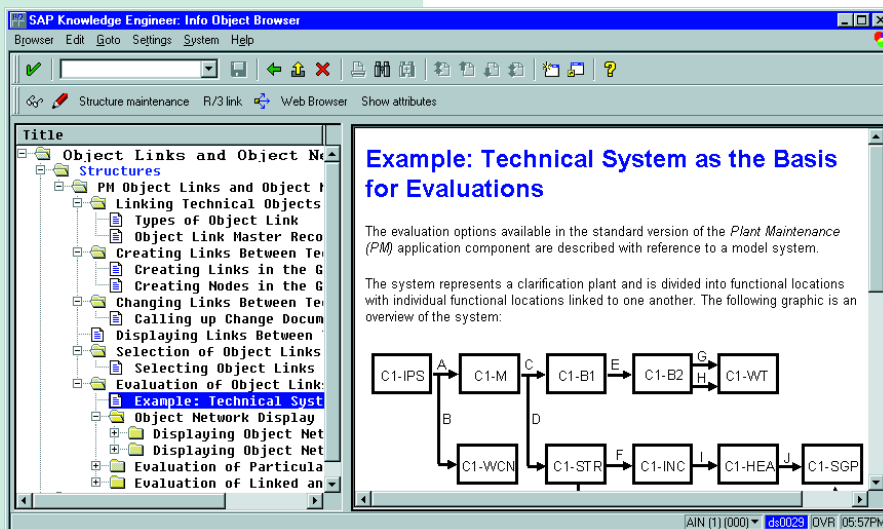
SAP Knowledge Engineer: Info Object Browser

Browser Edit Goto Settings System Help

Structure maintenance R/3 link Web Browser Show attributes

Title

Object Links and Object Ne
Structures
PM Object Links and Object N
Linking Technical Objects
Types of Object Link
Object Link Master Reco
Creating Links Between Te
Creating Links in the G
Creating Nodes in the G
Changing Links Between Te
Calling up Change Docum
Displaying Links Between
Selection of Object Links
Selecting Object Links
Evaluation of Object Link
Example: Technical Syst
Object Network Display
Displaying Object Net
Displaying Object Net
Evaluation of Particula
Evaluation of Linked an

Example: Technical System as the Basis for Evaluations

The evaluation options available in the standard version of the Plant Maintenance (PM) application component are described with reference to a model system.

The system represents a clarification plant and is divided into functional locations with individual functional locations linked to one another. The following graphic is an overview of the system:

C1-IPS A C1-M C C1-B1 E C1-B2 G H C1-WT
B D
C1-WCN C1-STR F C1-INC I C1-HEA J C1-SGP

AIN (1) (000) ds0029 OVR 05:57PM